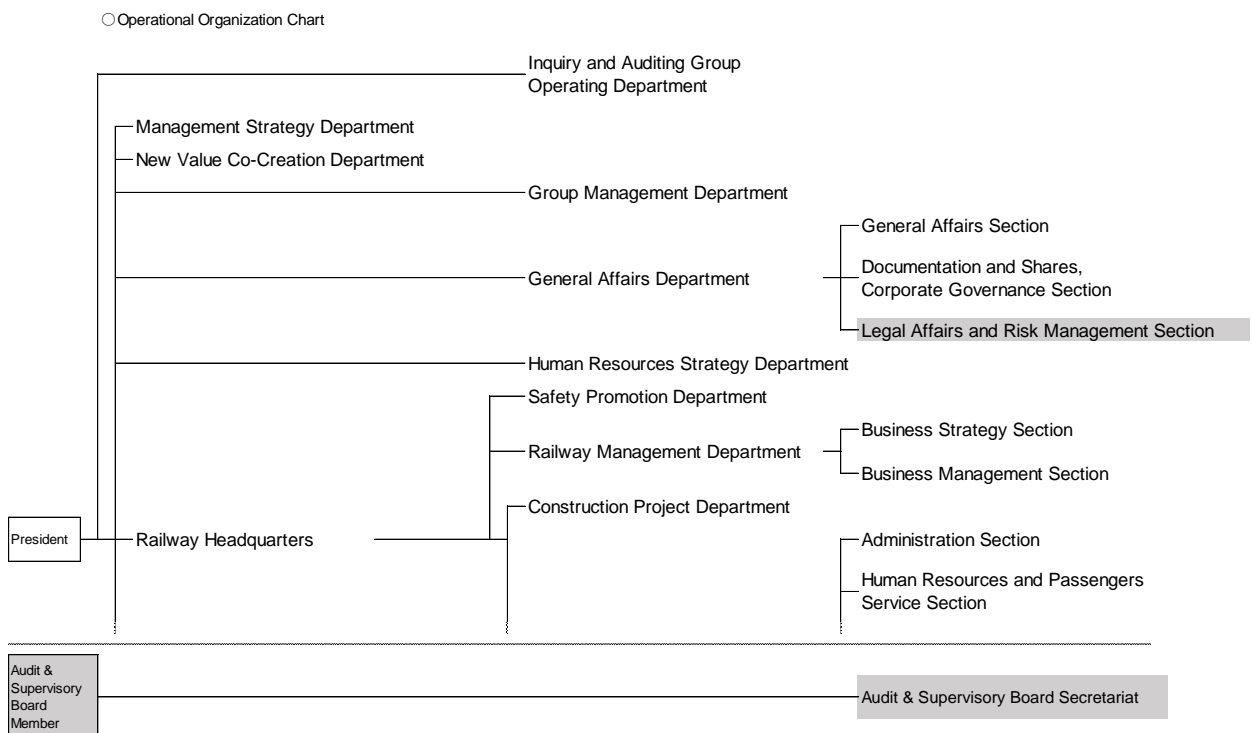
○Operational Organization Chart

Inquiry and Auditing Group Operating Department

Management Strategy Department

New Value Co-Creation Department

Group Management Department

General Affairs Department

General Affairs Section

Documentation and Shares, Corporate Governance Section

Legal Affairs and Risk Management Section

Human Resources Strategy Department

Safety Promotion Department

Railway Management Department

Business Strategy Section

Business Management Section

Construction Project Department

President

Railway Headquarters

Administration Section

Human Resources and Passengers Service Section

Audit & Supervisory Board Member

Audit & Supervisory Board Secretariat